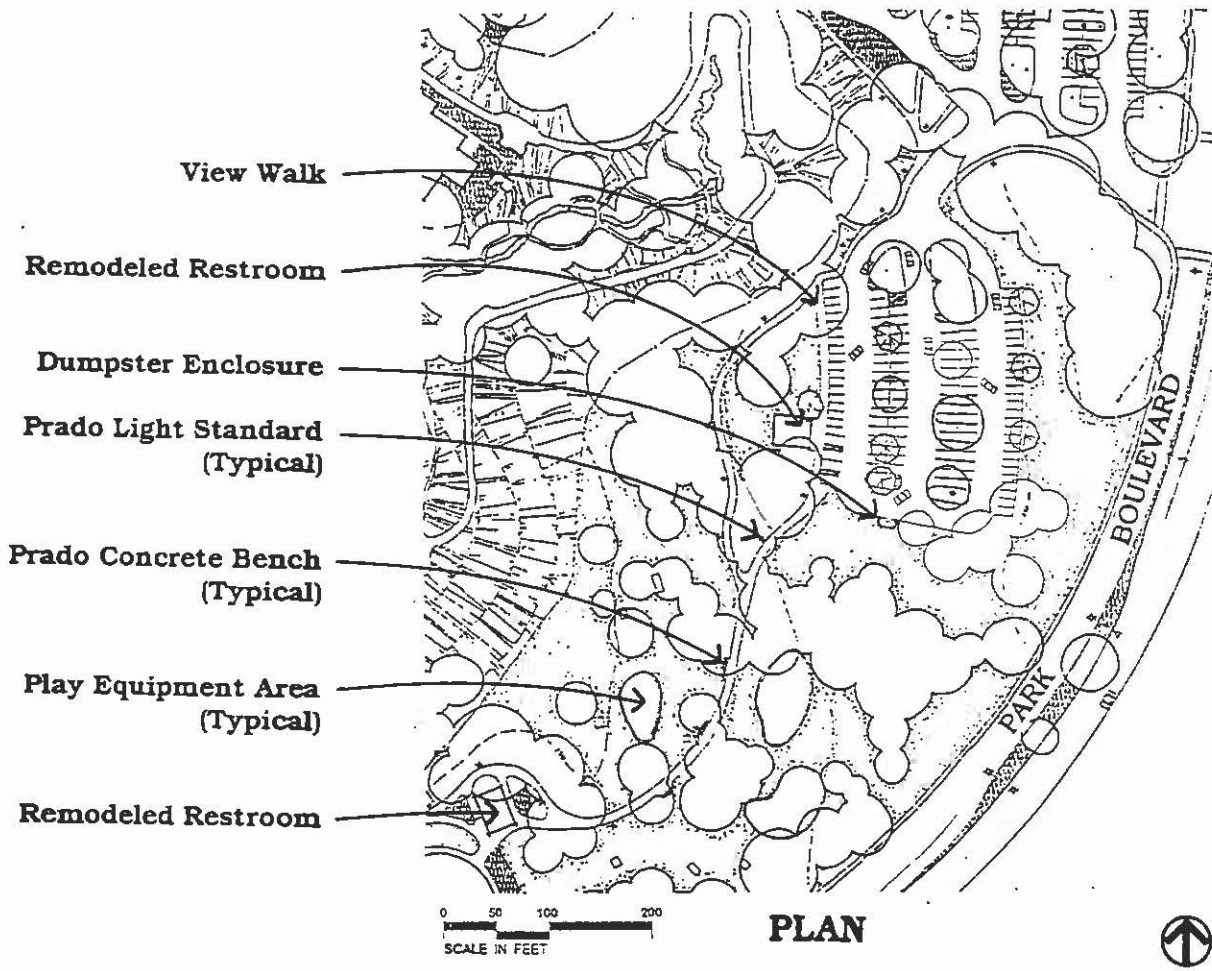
View Walk

Remodeled Restroom

Dumpster Enclosure

Prado Light Standard (Typical)

Prado Concrete Bench (Typical)

Play Equipment Area (Typical)

Remodeled Restroom

BOULEVARD

PARK

0 50 100 200
SCALE IN FEET

PLAN